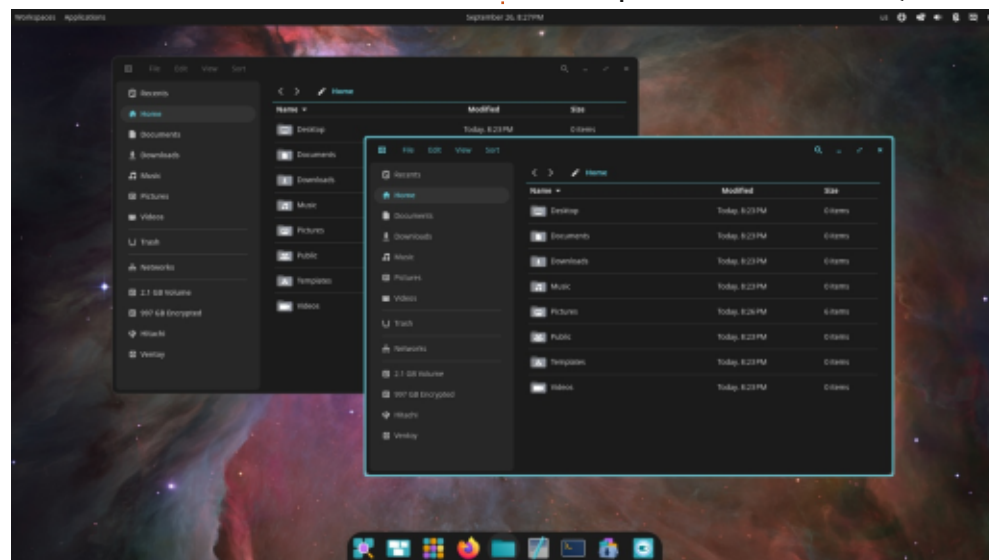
Workspaces Applications

September 26, 8:27PM

File Edit View Sort

Recents
Home
Documents
Downloads
Music
Pictures
Videos
Trash
Networks
2.1 GB Volume
997 GB Encrypted
Hitachi
Ventoy

Home

| Name | Modified | Size |
|---|---|---|
| Desktop | Today, 8:23 PM | 0 items |
| Documents | | |
| Downloads | | |
| Music | | |
| Pictures | | |
| Public | | |
| Templates | | |
| Videos | | |

File Edit View Sort

Recents
Home
Documents
Downloads
Music
Pictures
Videos
Trash
Networks
2.1 GB Volume
997 GB Encrypted
Hitachi
Ventoy

Home

| Name | Modified | Size |
|---|---|---|
| Desktop | Today, 8:23 PM | 0 items |
| Documents | Today, 8:23 PM | 0 items |
| Downloads | Today, 8:23 PM | 0 items |
| Music | Today, 8:23 PM | 0 items |
| Pictures | Today, 8:26 PM | 6 items |
| Public | Today, 8:23 PM | 0 items |
| Templates | Today, 8:23 PM | 0 items |
| Videos | Today, 8:23 PM | 0 items |